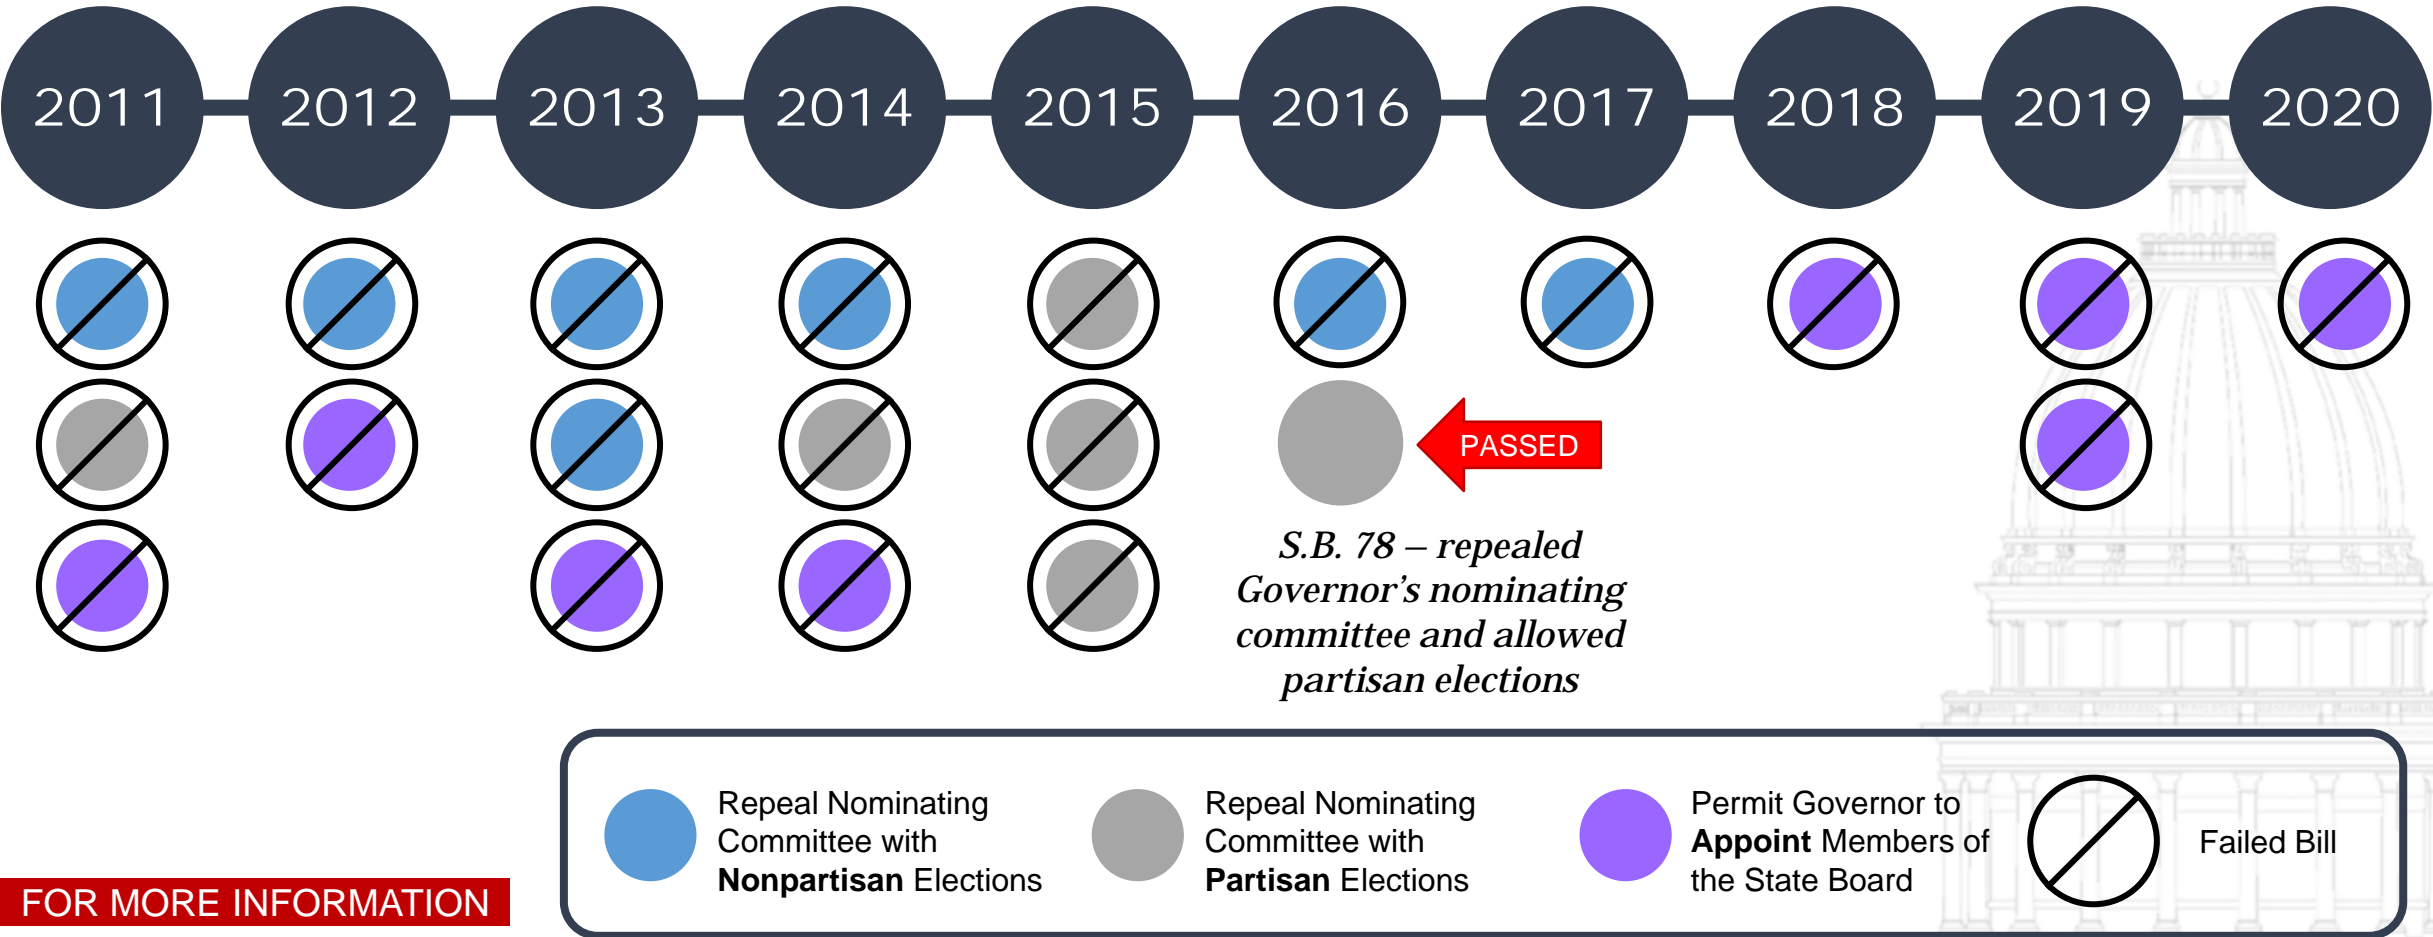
2011 2012 2013 2014 2015 2016 2017 2018 2019 2020

PASSED

S.B. 78 – repealed Governor's nominating committee and allowed partisan elections

Repeal Nominating Committee with **Nonpartisan** Elections

Repeal Nominating Committee with **Partisan** Elections

Permit Governor to **Appoint** Members of the State Board

Failed Bill

FOR MORE INFORMATION